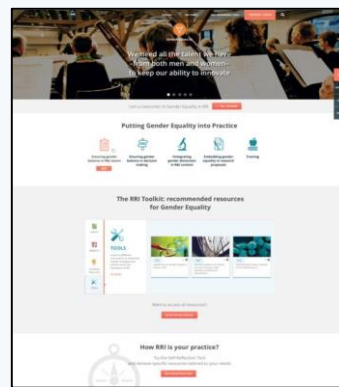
We need all the talent we have - from both men and women - to keep our ability to innovate

Putting Gender Equality into Practice

The RRI Toolkit: recommended resources for Gender Equality

TOOLS

How RRI is your practice?